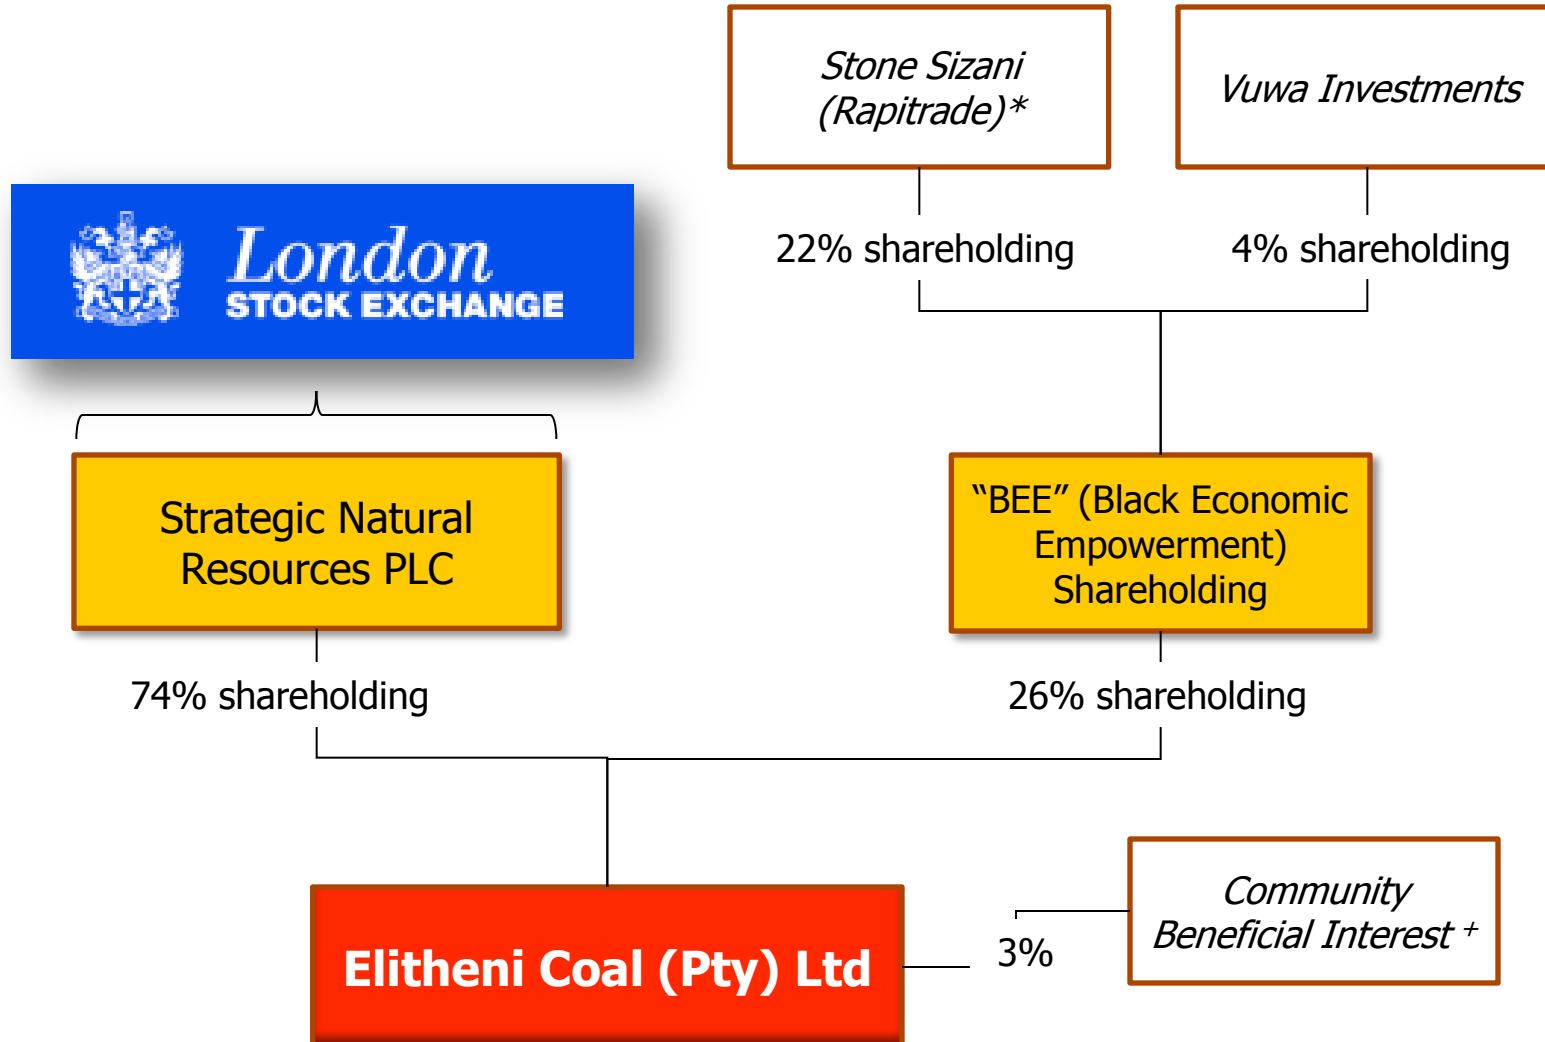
Stone Sizani (Rapitrade)*

Vuwa Investments

22% shareholding

4% shareholding

London
STOCK EXCHANGE

Strategic Natural Resources PLC

"BEE" (Black Economic Empowerment) Shareholding

74% shareholding

26% shareholding

Elitheni Coal (Pty) Ltd

3%

Community Beneficial Interest $^+$